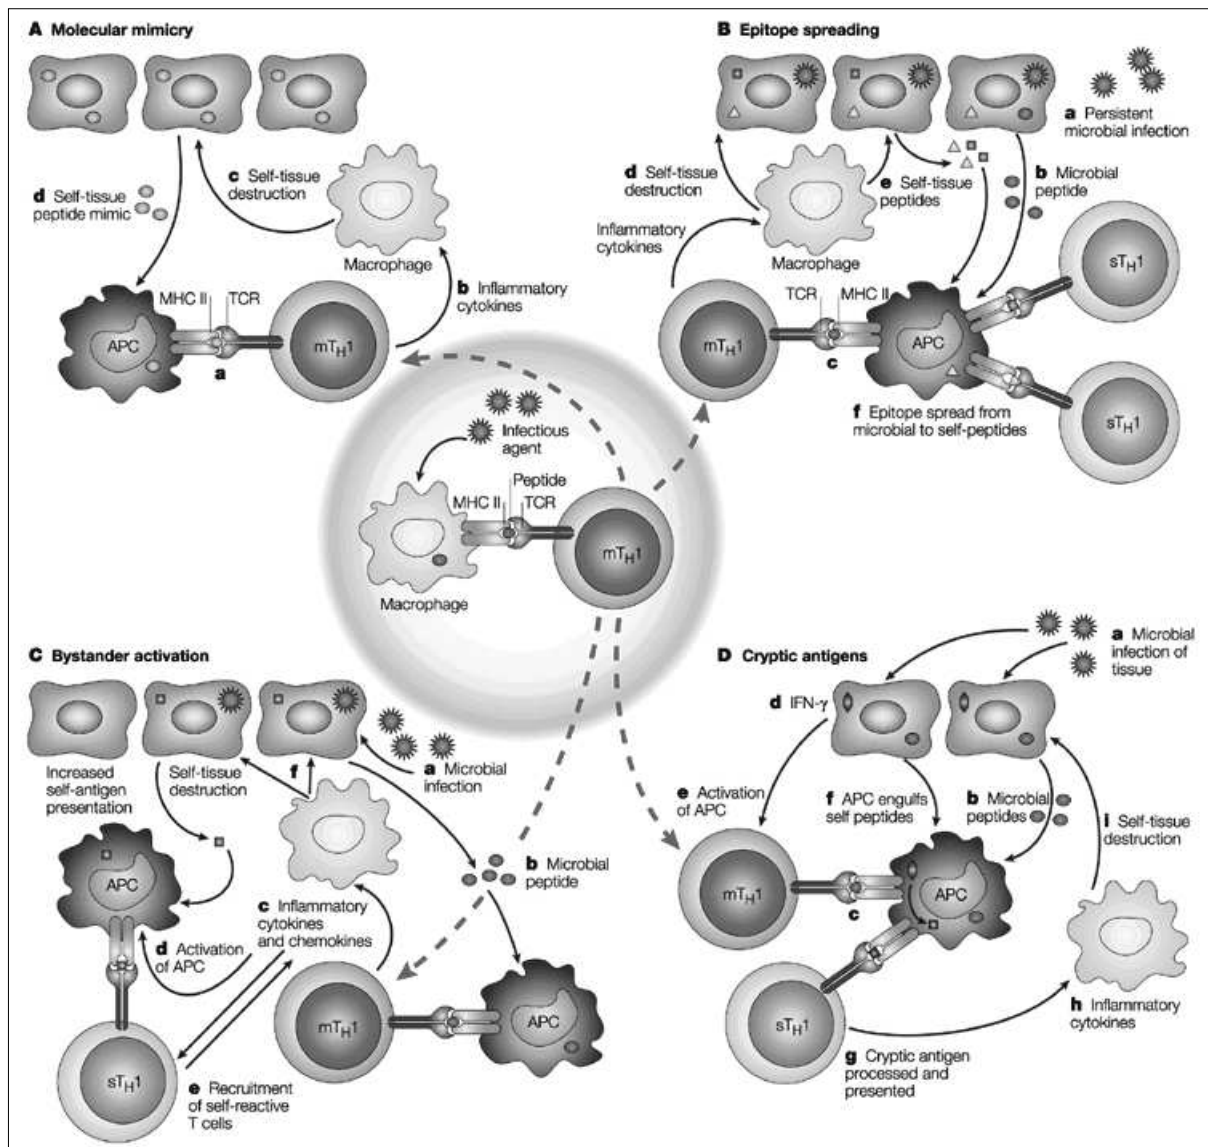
**A** Molecular mimicry

d Self-tissue peptide mimic

c Self-tissue destruction

Macrophage

b Inflammatory cytokines

APC

MHC II

TCR

a

$mT_H1$

**B** Epitope spreading

a Persistent microbial infection

d Self-tissue destruction

e Self-tissue peptides

b Microbial peptide

Inflammatory cytokines

Macrophage

$sT_H1$

TCR

MHC II

$mT_H1$

c

APC

f Epitope spread from microbial to self-peptides

$sT_H1$

Infectious agent

Peptide

MHC II

TCR

Macrophage

$mT_H1$

**C** Bystander activation

Increased self-antigen presentation

Self-tissue destruction

f

a Microbial infection

APC

b Microbial peptide

c Inflammatory cytokines and chemokines

d Activation of APC

$mT_H1$

APC

$sT_H1$

e Recruitment of self-reactive T cells

**D** Cryptic antigens

a Microbial infection of tissue

d IFN-γ

e Activation of APC

f APC engulfs self peptides

b Microbial peptides

i Self-tissue destruction

$mT_H1$

c

APC

$sT_H1$

h Inflammatory cytokines

g Cryptic antigen processed and presented